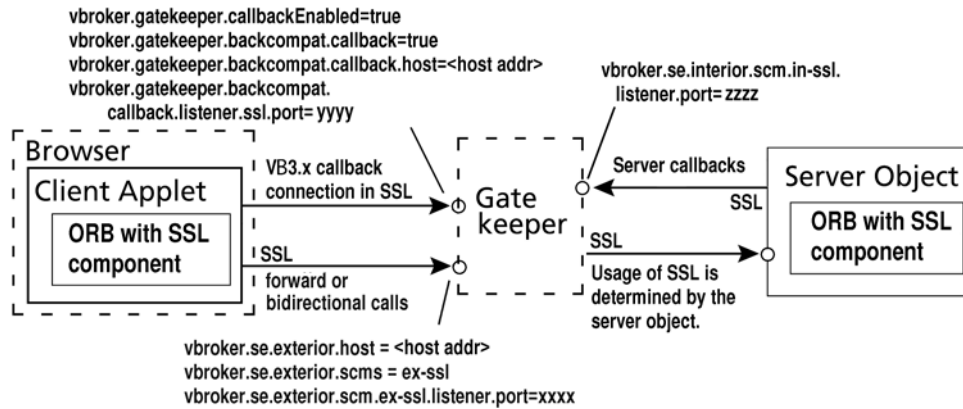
vbroker.gatekeeper.callbackEnabled=true
vbroker.gatekeeper.backcompat.callback=true
vbroker.gatekeeper.backcompat.callback.host=<host addr>
vbroker.gatekeeper.backcompat.
callback.listener.ssl.port= yyyy

vbroker.se.interior.scm.in-ssl.
listener.port= zzzz

Browser

Client Applet

ORB with SSL component

VB3.x callback connection in SSL

SSL

forward or bidirectional calls

Gate keeper

Server callbacks

SSL

SSL

Usage of SSL is determined by the server object.

Server Object

ORB with SSL component

vbroker.se.exterior.host = <host addr>
vbroker.se.exterior.scms = ex-ssl
vbroker.se.exterior.scm.ex-ssl.listener.port=xxxx